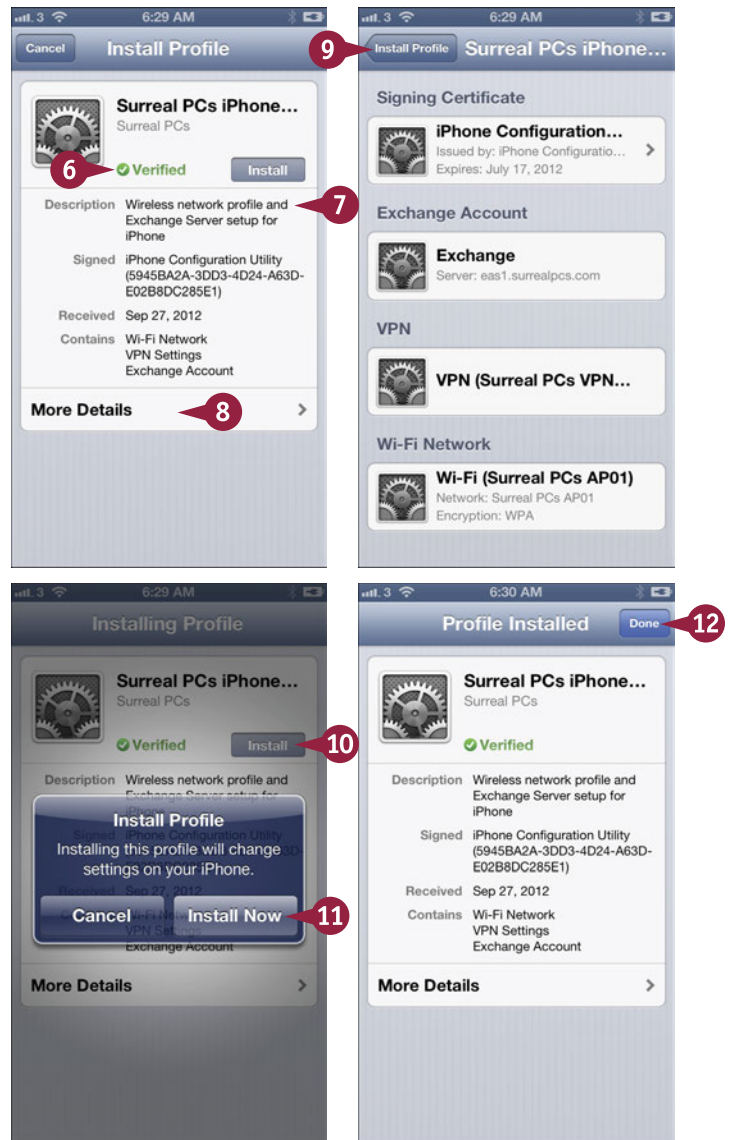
3 6:29 AM

Cancel Install Profile

Surreal PCs iPhone…
Surreal PCs

6 Verified Install

Description Wireless network profile and Exchange Server setup for iPhone 7

Signed iPhone Configuration Utility (5945BA2A-3DD3-4D24-A63D-E02B8DC285E1)

Received Sep 27, 2012

Contains Wi-Fi Network VPN Settings Exchange Account

More Details 8

3 6:29 AM

9 Install Profile Surreal PCs iPhone…

Signing Certificate

iPhone Configuration…
Issued by: iPhone Configuratio…
Expires: July 17, 2012

Exchange Account

Exchange
Server: eas1.surrealpcs.com

VPN

VPN (Surreal PCs VPN…

Wi-Fi Network

Wi-Fi (Surreal PCs AP01)
Network: Surreal PCs AP01
Encryption: WPA

3 6:29 AM

Installing Profile

Surreal PCs iPhone…
Surreal PCs

Verified Install 10

Description Wireless network profile and Exchange Server setup for iPhone

Install Profile
Installing this profile will change settings on your iPhone.

Cancel Install Now 11

Received Sep 27, 2012

VPN Settings
Exchange Account

More Details

3 6:30 AM

Profile Installed Done 12

Surreal PCs iPhone…
Surreal PCs

Verified

Description Wireless network profile and Exchange Server setup for iPhone

Signed iPhone Configuration Utility (5945BA2A-3DD3-4D24-A63D-E02B8DC285E1)

Received Sep 27, 2012

Contains Wi-Fi Network VPN Settings Exchange Account

More Details